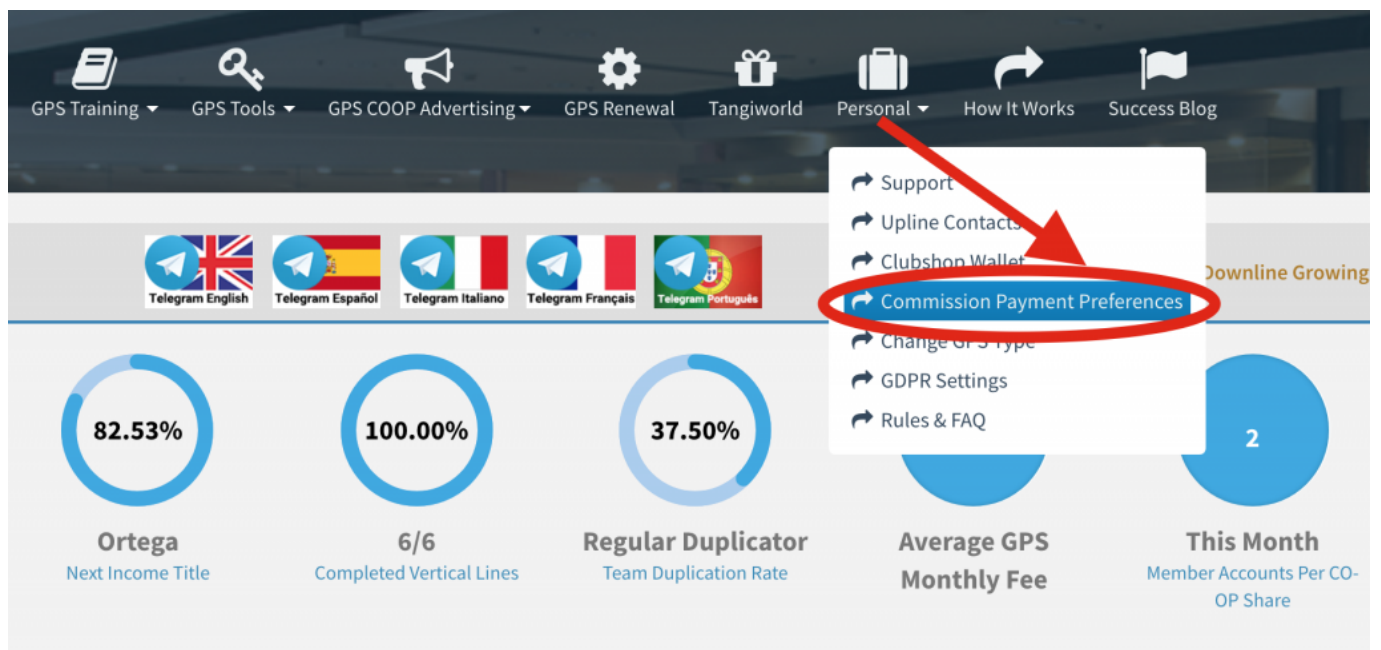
GPS Training ▾ GPS Tools ▾ GPS COOP Advertising ▾ GPS Renewal Tangiworld Personal ▾ How It Works Success Blog

Support
Upline Contacts
Clubshop Wallet
Commission Payment Preferences
Change GPS Type
GDPR Settings
Rules & FAQ

Telegram English Telegram Español Telegram Italiano Telegram Français Telegram Português

Downline Growing

82.53%
Ortega
Next Income Title

100.00%
6/6
Completed Vertical Lines

37.50%
Regular Duplicator
Team Duplication Rate

Average GPS Monthly Fee

2
This Month
Member Accounts Per CO-OP Share